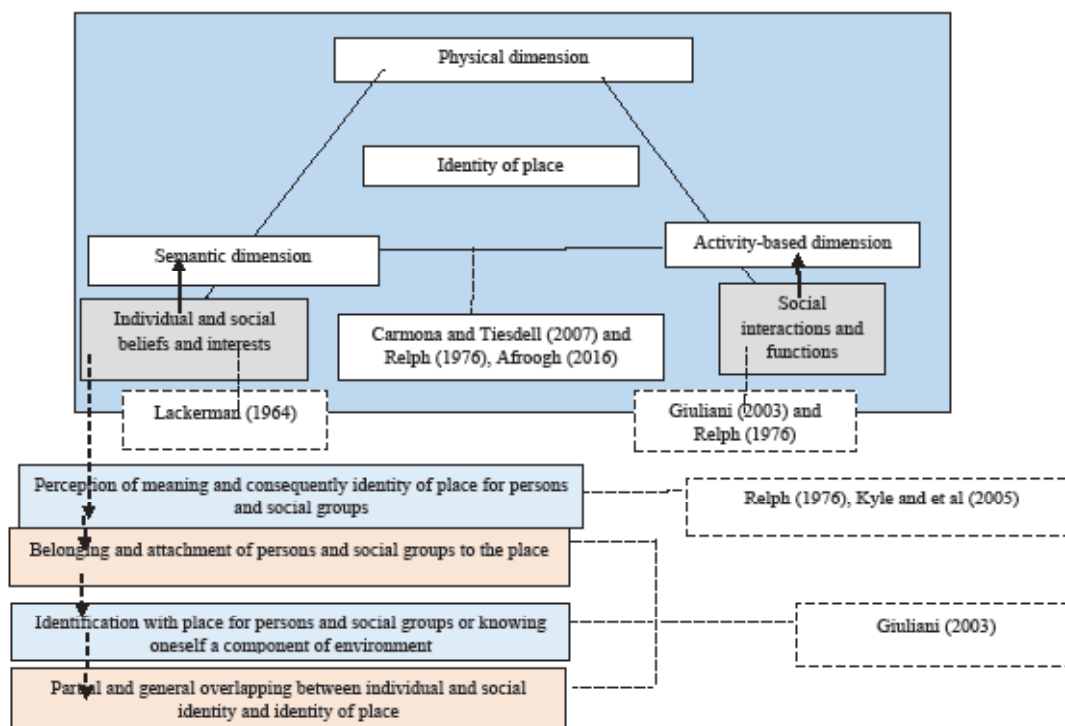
Physical dimension

Identity of place

Semantic dimension

Activity-based dimension

Individual and social beliefs and interests

Carmona and Tiesdell (2007) and Relph (1976), Afroogh (2016)

Social interactions and functions

Lackerman (1964)

Giuliani (2003) and Relph (1976)

Perception of meaning and consequently identity of place for persons and social groups

Relph (1976), Kyle and et al (2005)

Belonging and attachment of persons and social groups to the place

Identification with place for persons and social groups or knowing oneself a component of environment

Giuliani (2003)

Partial and general overlapping between individual and social identity and identity of place